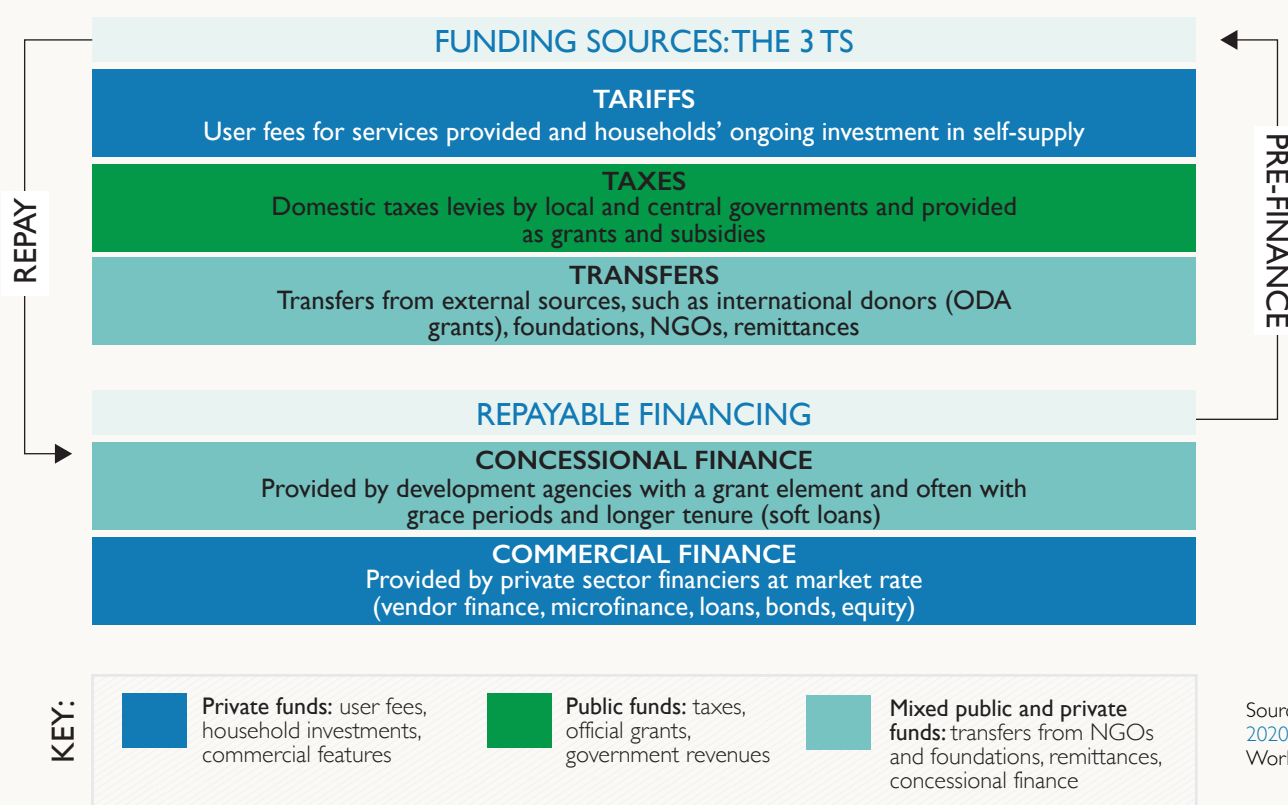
FUNDING SOURCES: THE 3 TS

TARIFFS
User fees for services provided and households' ongoing investment in self-supply

TAXES
Domestic taxes levies by local and central governments and provided as grants and subsidies

TRANSFERS
Transfers from external sources, such as international donors (ODA grants), foundations, NGOs, remittances

REPAY

PRE-FINANCE

REPAYABLE FINANCING

CONCESSIONAL FINANCE
Provided by development agencies with a grant element and often with grace periods and longer tenure (soft loans)

COMMERCIAL FINANCE
Provided by private sector financiers at market rate (vendor finance, microfinance, loans, bonds, equity)

KEY:

Private funds: user fees, household investments, commercial features

Public funds: taxes, official grants, government revenues

Mixed public and private funds: transfers from NGOs and foundations, remittances, concessional finance

Sour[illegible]
2020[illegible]
Worl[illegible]